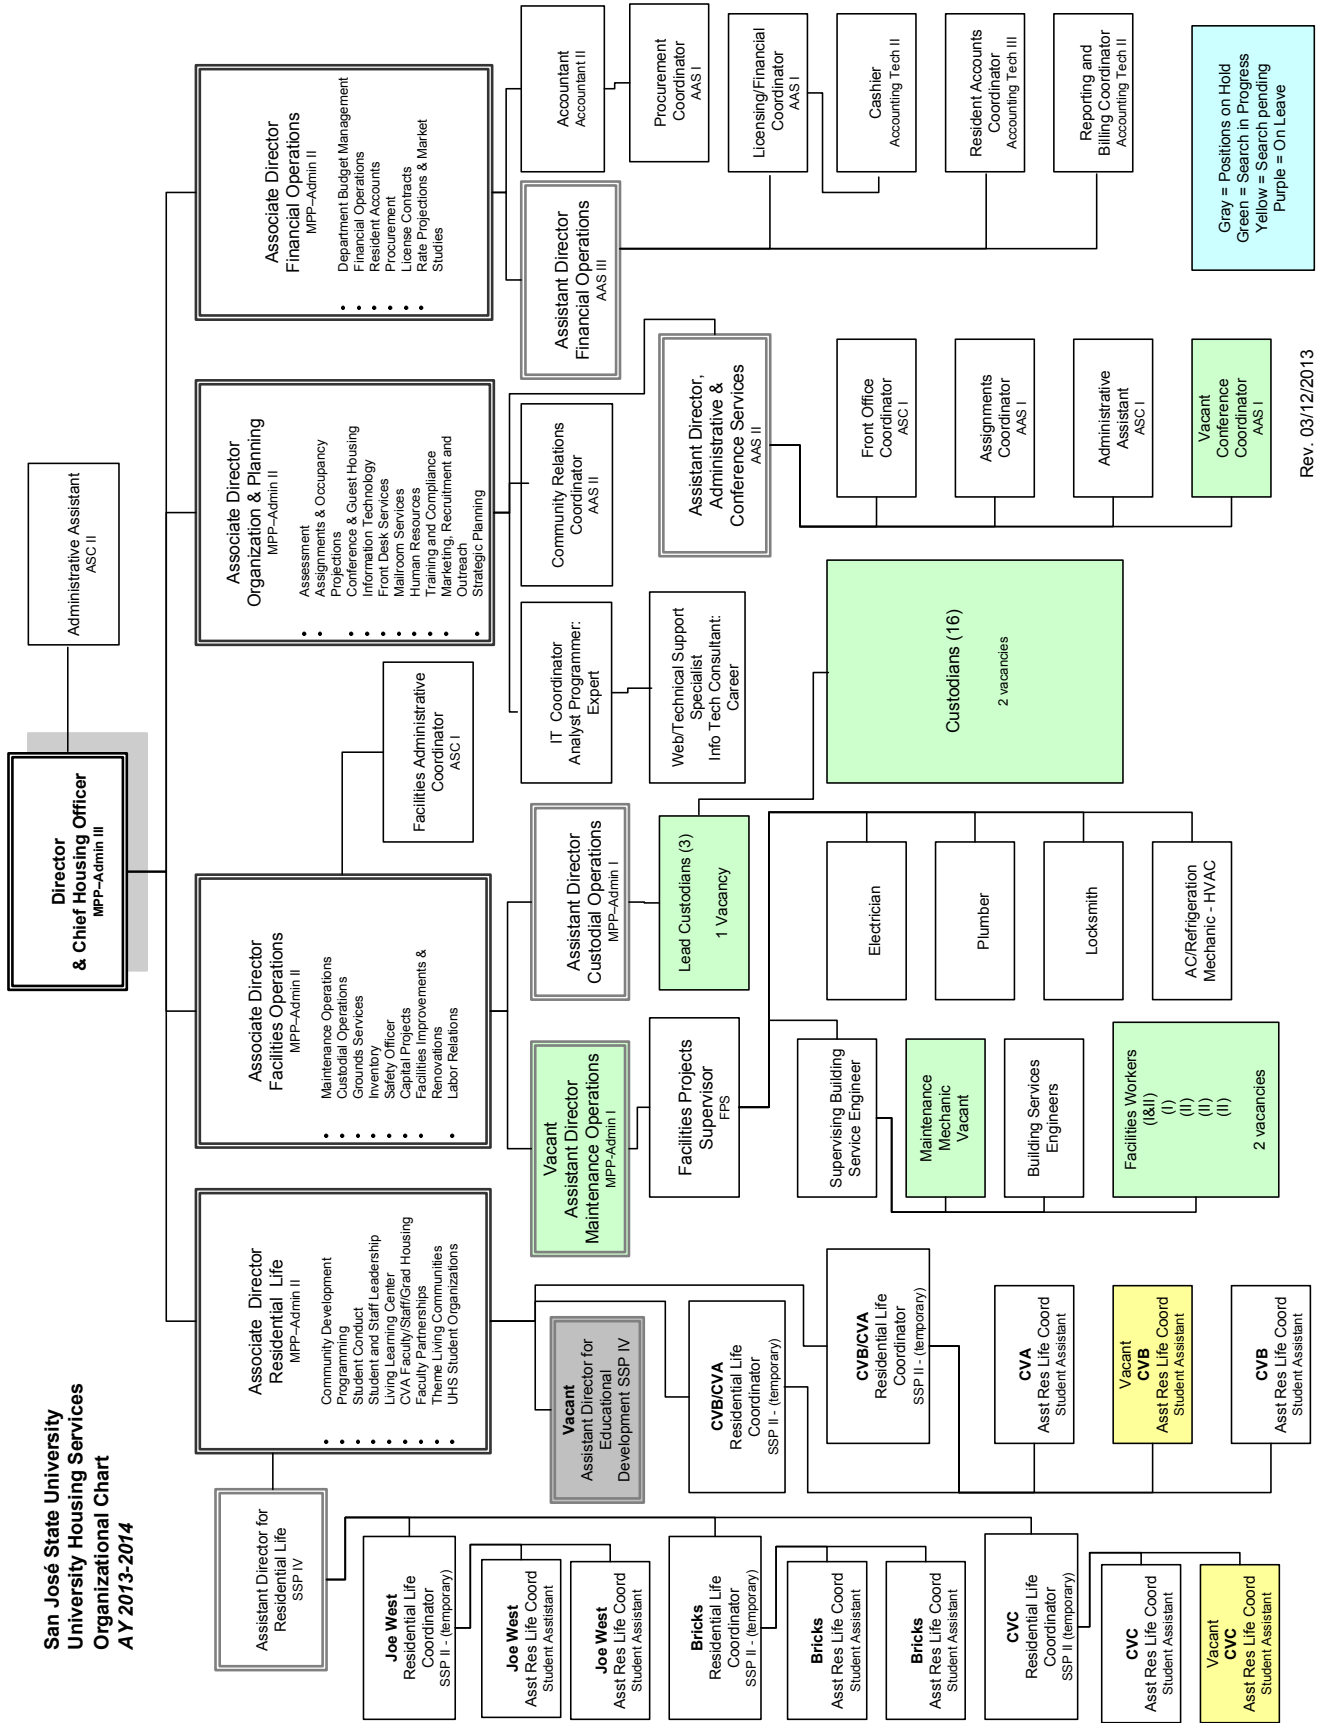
San José State University
University Housing Services
Organizational Chart
AY 2013-2014

Director & Chief Housing Officer
MPP–Admin III

Administrative Assistant
ASC II

Associate Director
Financial Operations
MPP–Admin II
Department Budget Management
Financial Operations
Resident Accounts
Procurement
License Contracts
Rate Projections & Market Studies

Accountant
Accountant II

Procurement Coordinator
AAS I

Licensing/Financial Coordinator
AAS I

Cashier
Accounting Tech II

Resident Accounts Coordinator
Accounting Tech III

Reporting and Billing Coordinator
Accounting Tech II

Assistant Director
Financial Operations
AAS III

Gray = Positions on Hold
Green = Search in Progress
Yellow = Search pending
Purple = On Leave

Associate Director
Organization & Planning
MPP–Admin II
Assessment
Assignments & Occupancy Projections
Conference & Guest Housing
Information Technology
Front Desk Services
Mailroom Services
Human Resources
Training and Compliance
Marketing, Recruitment and Outreach
Strategic Planning

Community Relations Coordinator
AAS II

Assistant Director, Administrative & Conference Services
AAS II

Front Office Coordinator
ASC I

Assignments Coordinator
AAS I

Administrative Assistant
ASC I

Vacant
Conference Coordinator
AAS I

Rev. 03/12/2013

IT Coordinator
Analyst Programmer: Expert

Web/Technical Support Specialist
Info Tech Consultant: Career

Custodians (16)
2 vacancies

Facilities Administrative Coordinator
ASC I

Associate Director
Facilities Operations
MPP–Admin II
Maintenance Operations
Custodial Operations
Grounds Services
Inventory
Safety Officer
Capital Projects
Facilities Improvements & Renovations
Labor Relations

Assistant Director
Custodial Operations
MPP–Admin I

Lead Custodians (3)
1 Vacancy

Electrician

Plumber

Locksmith

AC/Refrigeration Mechanic - HVAC

Vacant
Assistant Director
Maintenance Operations
MPP–Admin I

Facilities Projects Supervisor
FPS

Supervising Building Service Engineer

Maintenance Mechanic
Vacant

Building Services Engineers

Facilities Workers
(I&II)
(I)
(II)
(II)
(II)
2 vacancies

Associate Director Residential Life
MPP–Admin II
Community Development
Programming
Student Conduct
Student and Staff Leadership
Living Learning Center
CVA Faculty/Staff/Grad Housing
Faculty Partnerships
Theme Living Communities
UHS Student Organizations

Vacant
Assistant Director for Educational Development SSP IV

CVB/CVA
Residential Life Coordinator
SSP II - (temporary)

CVB/CVA
Residential Life Coordinator
SSP II - (temporary)

CVA
Asst Res Life Coord
Student Assistant

Vacant
CVB
Asst Res Life Coord
Student Assistant

CVB
Asst Res Life Coord
Student Assistant

Assistant Director for Residential Life
SSP IV

Joe West
Residential Life Coordinator
SSP II - (temporary)

Joe West
Asst Res Life Coord
Student Assistant

Joe West
Asst Res Life Coord
Student Assistant

Bricks
Residential Life Coordinator
SSP II - (temporary)

Bricks
Asst Res Life Coord
Student Assistant

Bricks
Asst Res Life Coord
Student Assistant

CVC
Residential Life Coordinator
SSP II (temporary)

CVC
Asst Res Life Coord
Student Assistant

Vacant
CVC
Asst Res Life Coord
Student Assistant